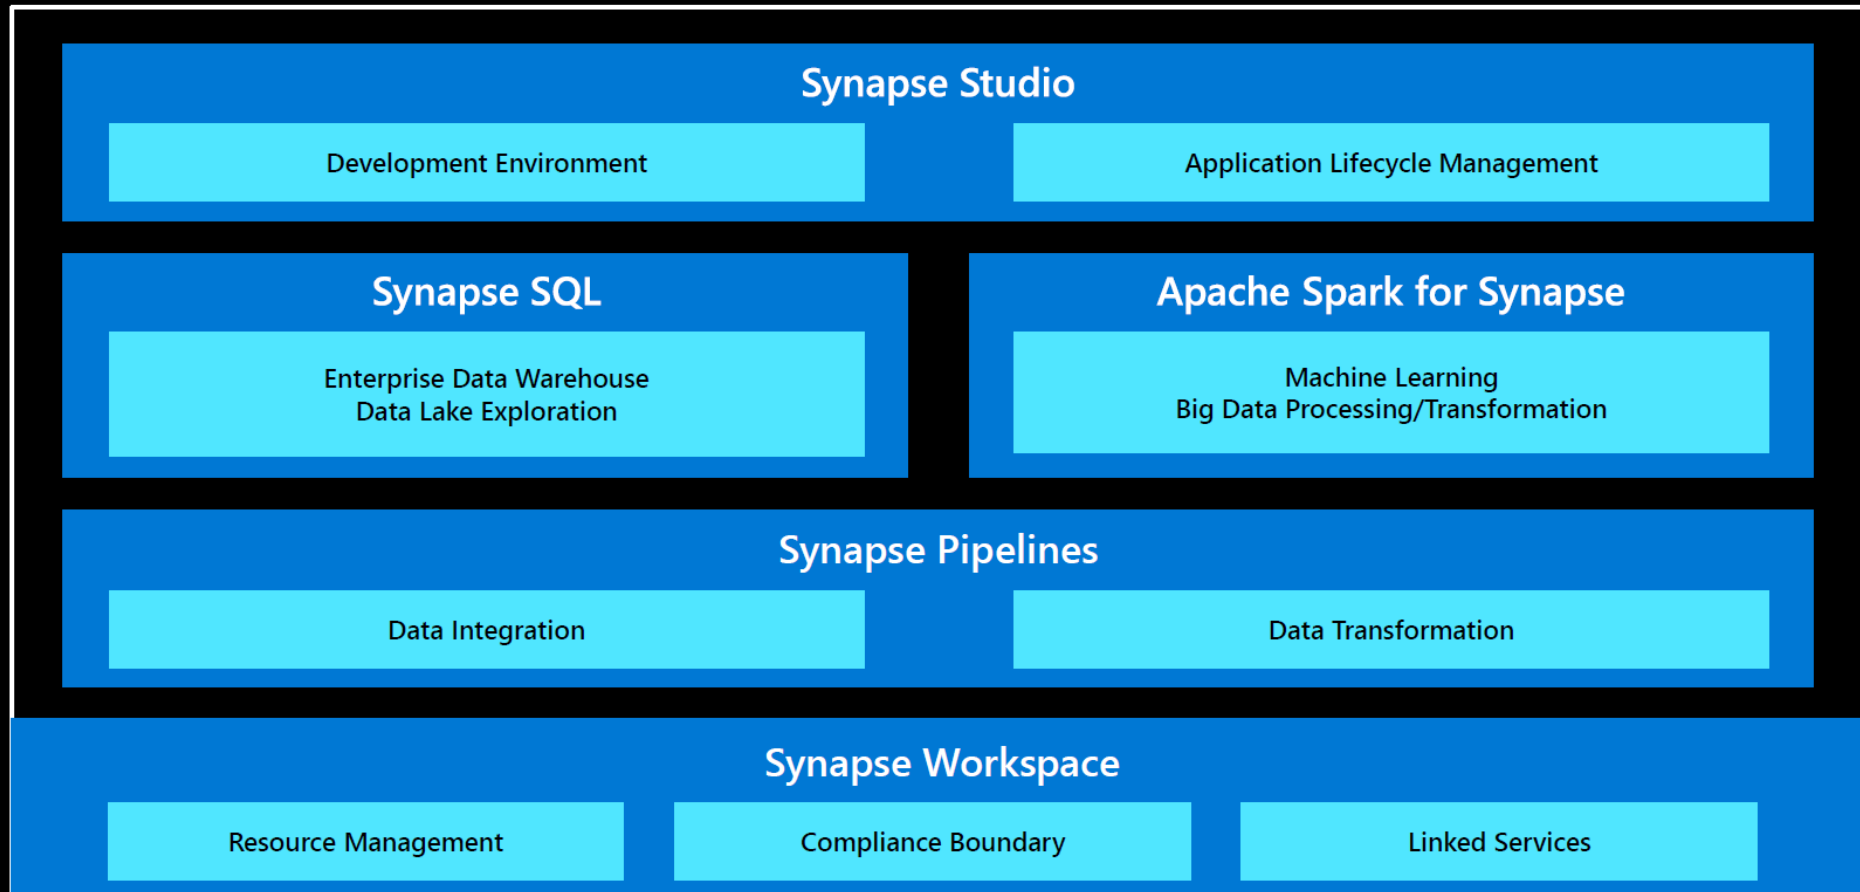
Synapse Studio

Development Environment

Application Lifecycle Management

Synapse SQL

Enterprise Data Warehouse
Data Lake Exploration

Apache Spark for Synapse

Machine Learning
Big Data Processing/Transformation

Synapse Pipelines

Data Integration

Data Transformation

Synapse Workspace

Resource Management

Compliance Boundary

Linked Services